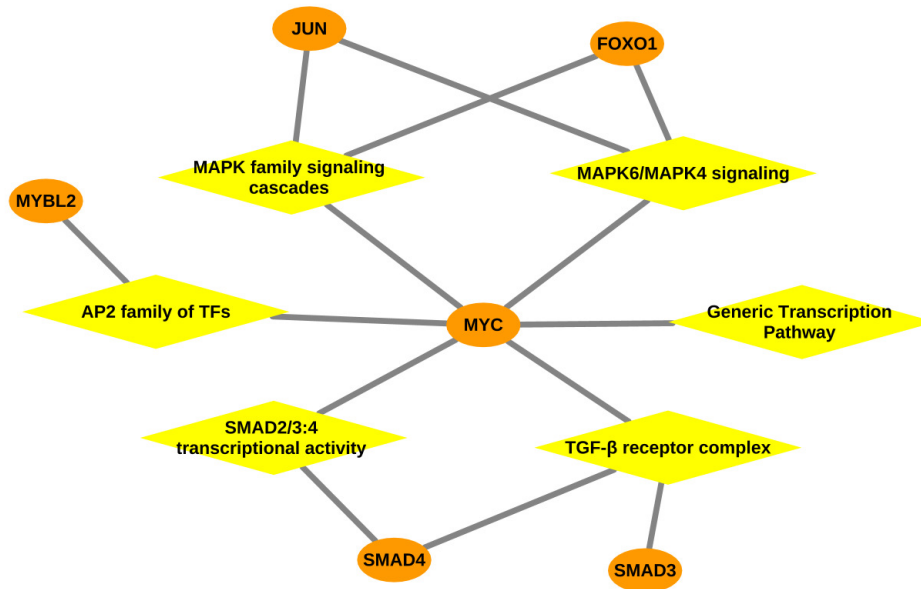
JUN

FOXO1

MAPK family signaling cascades

MAPK6/MAPK4 signaling

MYBL2

AP2 family of TFs

MYC

Generic Transcription Pathway

SMAD2/3:4 transcriptional activity

TGF-β receptor complex

SMAD4

SMAD3